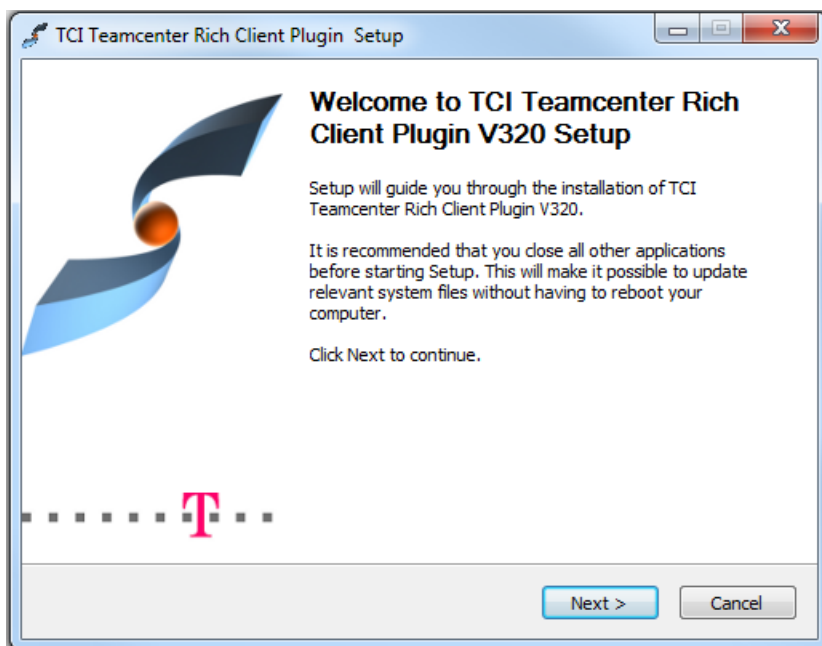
TCI Teamcenter Rich Client Plugin Setup

Welcome to TCI Teamcenter Rich Client Plugin V320 Setup

Setup will guide you through the installation of TCI Teamcenter Rich Client Plugin V320.

It is recommended that you close all other applications before starting Setup. This will make it possible to update relevant system files without having to reboot your computer.

Click Next to continue.

T

Next >
Cancel